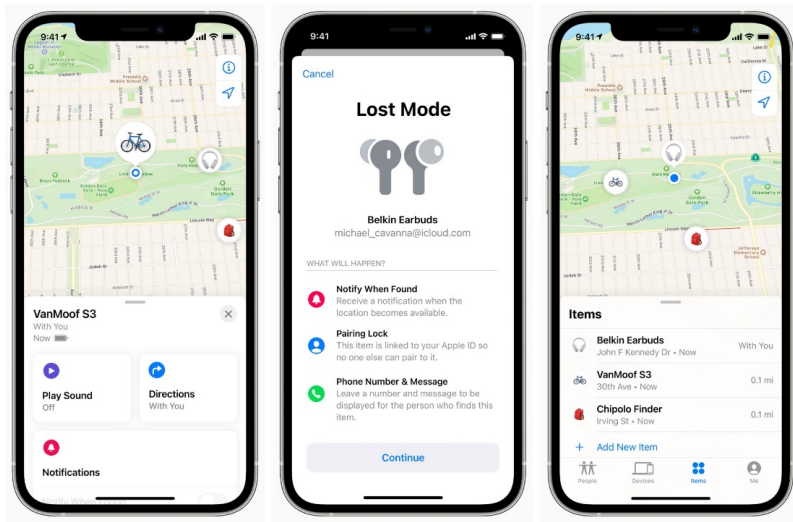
9:41

VanMoof S3
With You
Now

Play Sound
Off

Directions
With You

Notifications

9:41

Cancel

Lost Mode

Belkin Earbuds
michael_cavanna@icloud.com

WHAT WILL HAPPEN?

Notify When Found
Receive a notification when the location becomes available.

Pairing Lock
This item is linked to your Apple ID so no one else can pair to it.

Phone Number & Message
Leave a number and message to be displayed for the person who finds this item.

Continue

9:41

Items

Belkin Earbuds
John F Kennedy Dr • Now
With You

VanMoof S3
30th Ave • Now
0.1 mi

Chipolo Finder
Irving St • Now
0.1 mi

Add New Item

People
Devices
Items
Me